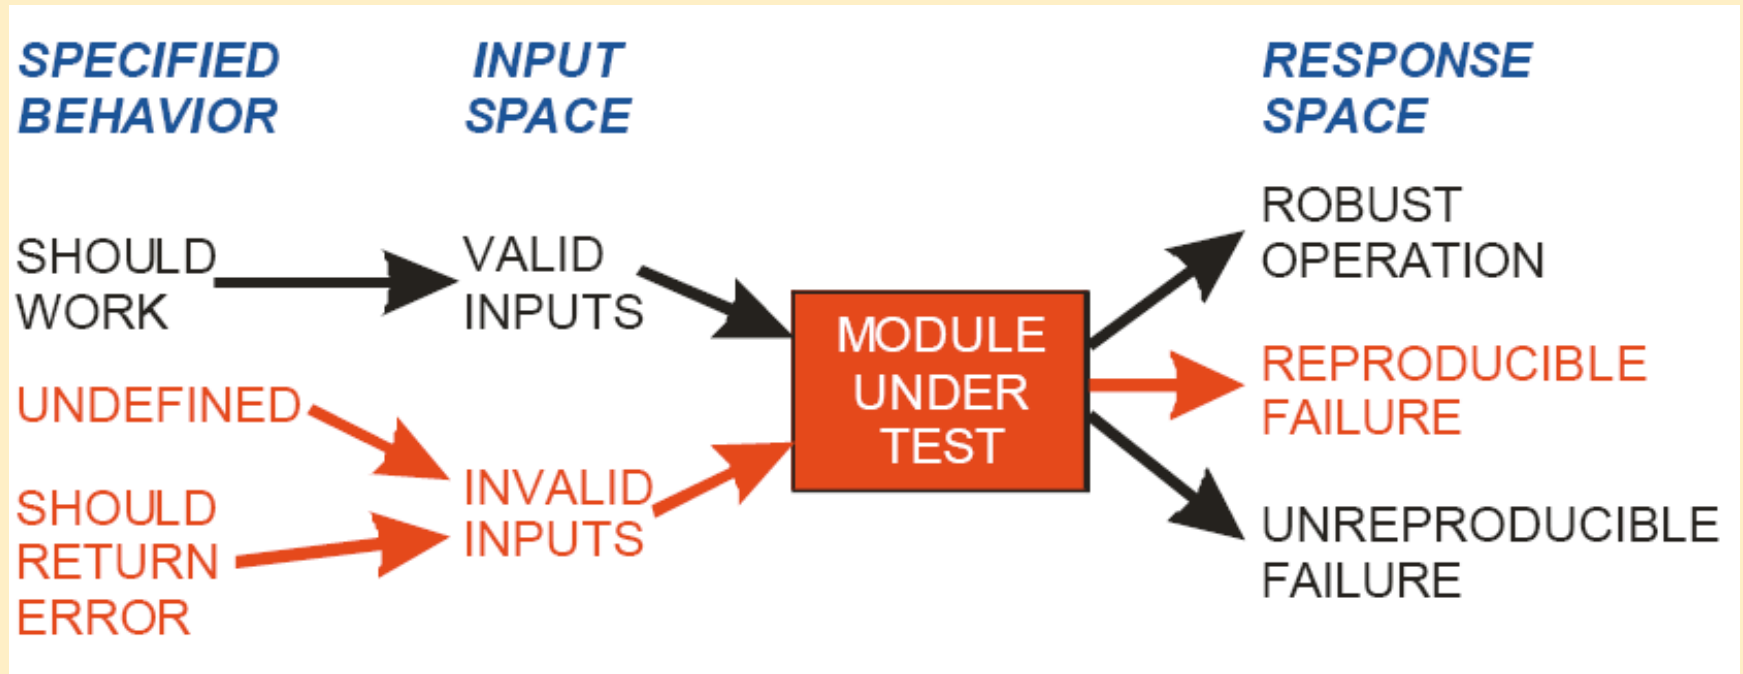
SPECIFIED BEHAVIOR

INPUT SPACE

RESPONSE SPACE

SHOULD WORK

VALID INPUTS

UNDEFINED

SHOULD RETURN ERROR

INVALID INPUTS

MODULE UNDER TEST

ROBUST OPERATION

REPRODUCIBLE FAILURE

UNREPRODUCIBLE FAILURE